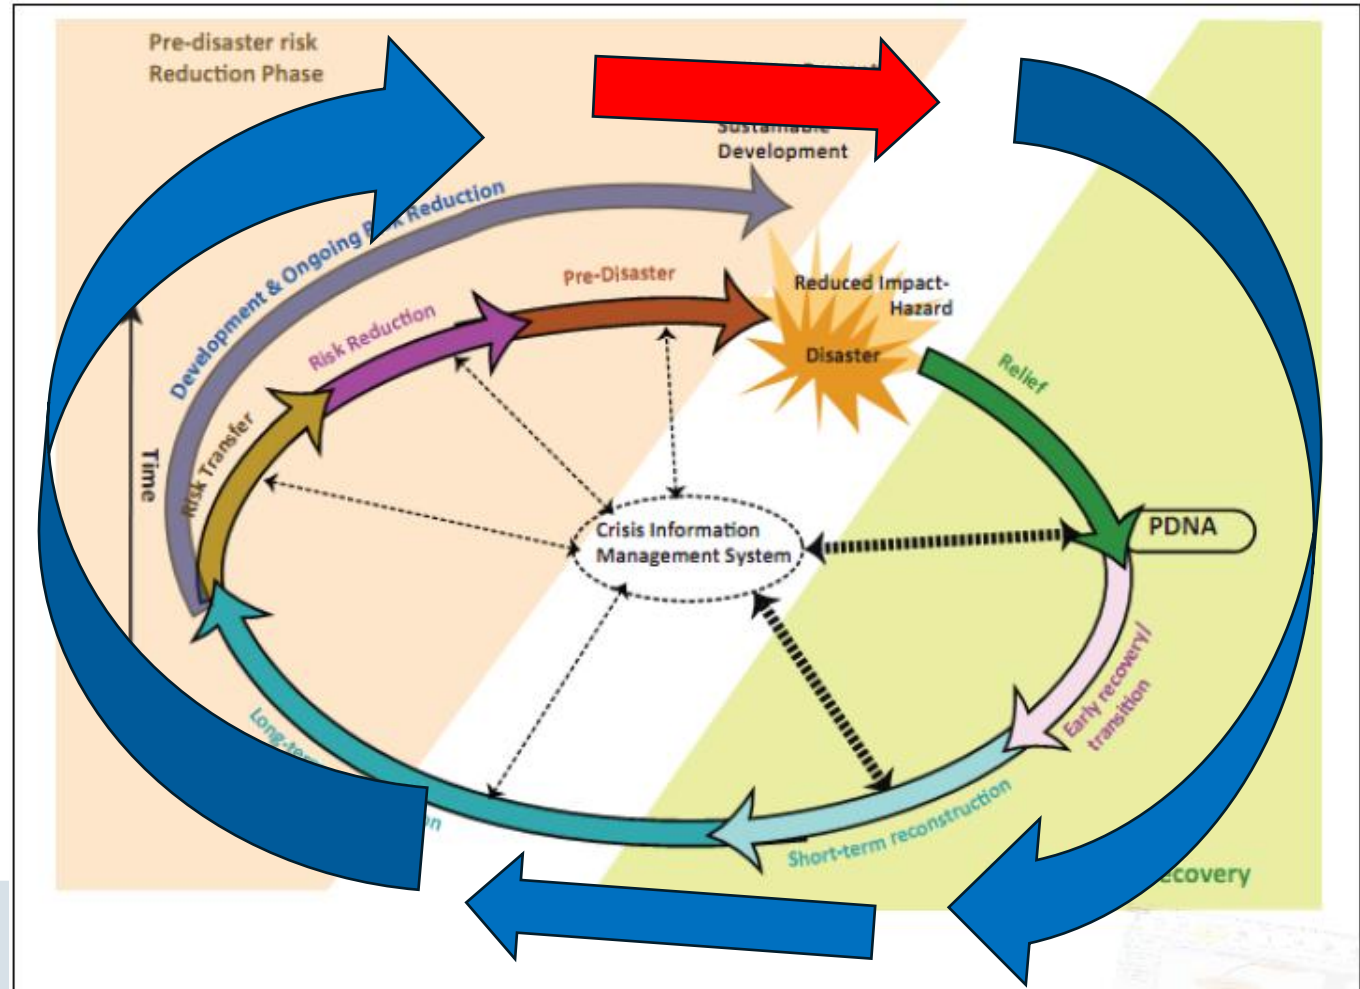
Pre-disaster risk Reduction Phase

Sustainable Development

Development & Ongoing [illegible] Reduction

Pre-Disaster

Reduced Impact-Hazard

Disaster

Risk Reduction

Risk Transfer

Time

Relief

PDNA

Crisis Information Management System

Early recovery/ transition

Short-term reconstruction

Long-te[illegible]

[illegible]n

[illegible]ecovery